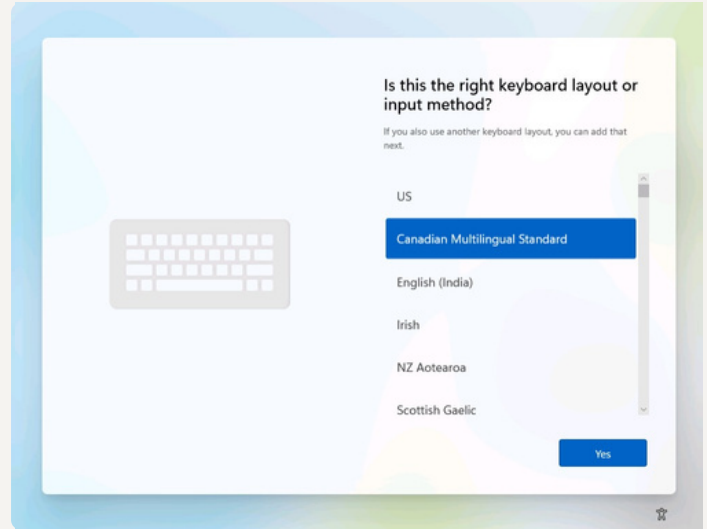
Is this the right keyboard layout or input method?

If you also use another keyboard layout, you can add that next.

US

Canadian Multilingual Standard

English (India)

Irish

NZ Aotearoa

Scottish Gaelic

Yes